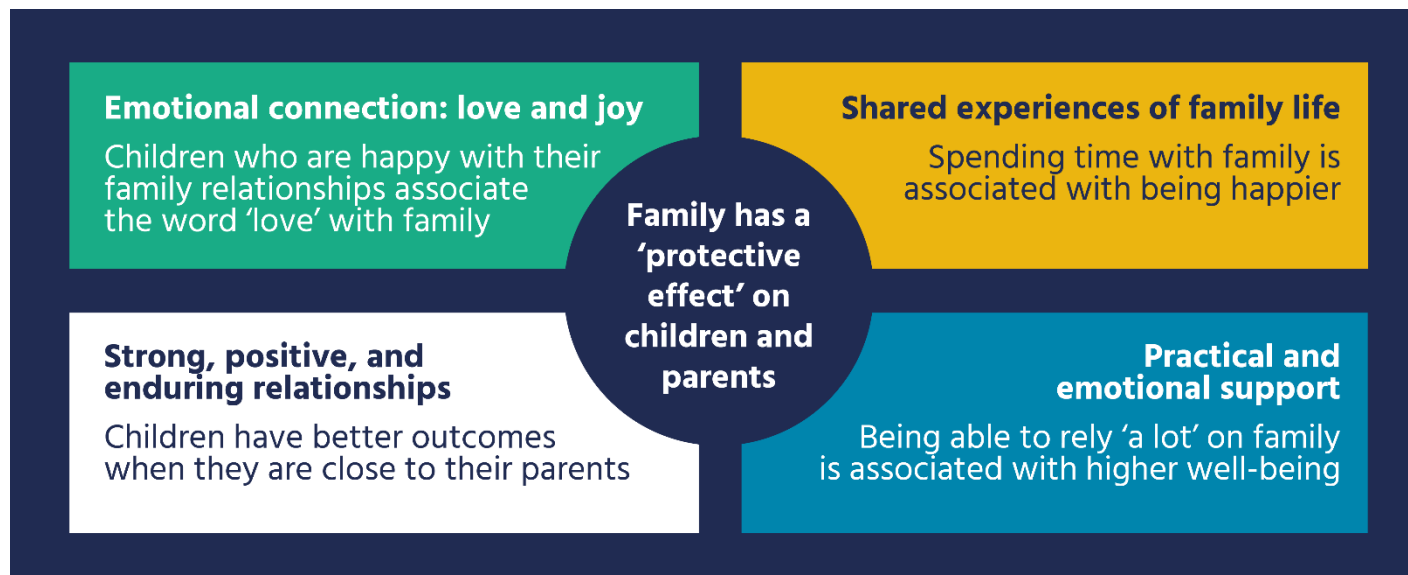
Emotional connection: love and joy

Children who are happy with their family relationships associate the word 'love' with family

Shared experiences of family life

Spending time with family is associated with being happier

Family has a 'protective effect' on children and parents

Strong, positive, and enduring relationships

Children have better outcomes when they are close to their parents

Practical and emotional support

Being able to rely 'a lot' on family is associated with higher well-being